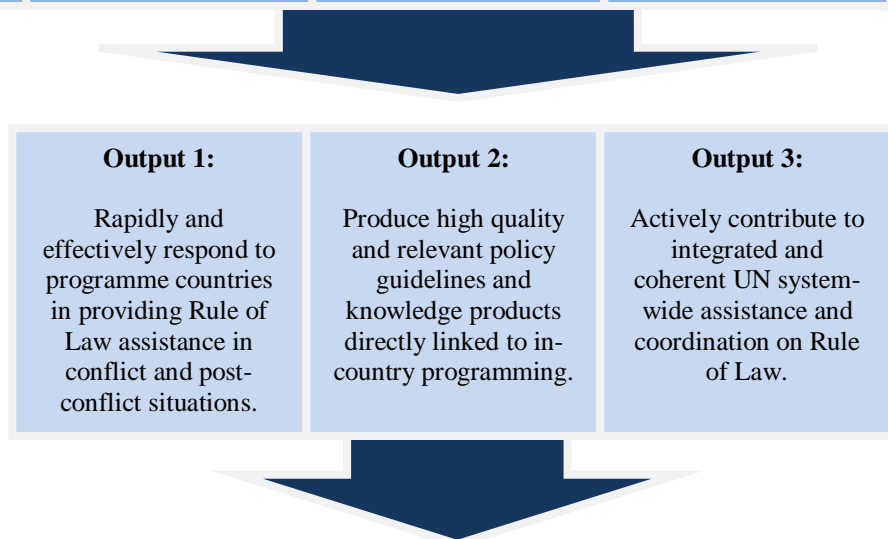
Output 1:

Rapidly and effectively respond to programme countries in providing Rule of Law assistance in conflict and post-conflict situations.

Output 2:

Produce high quality and relevant policy guidelines and knowledge products directly linked to in-country programming.

Output 3:

Actively contribute to integrated and coherent UN system-wide assistance and coordination on Rule of Law.